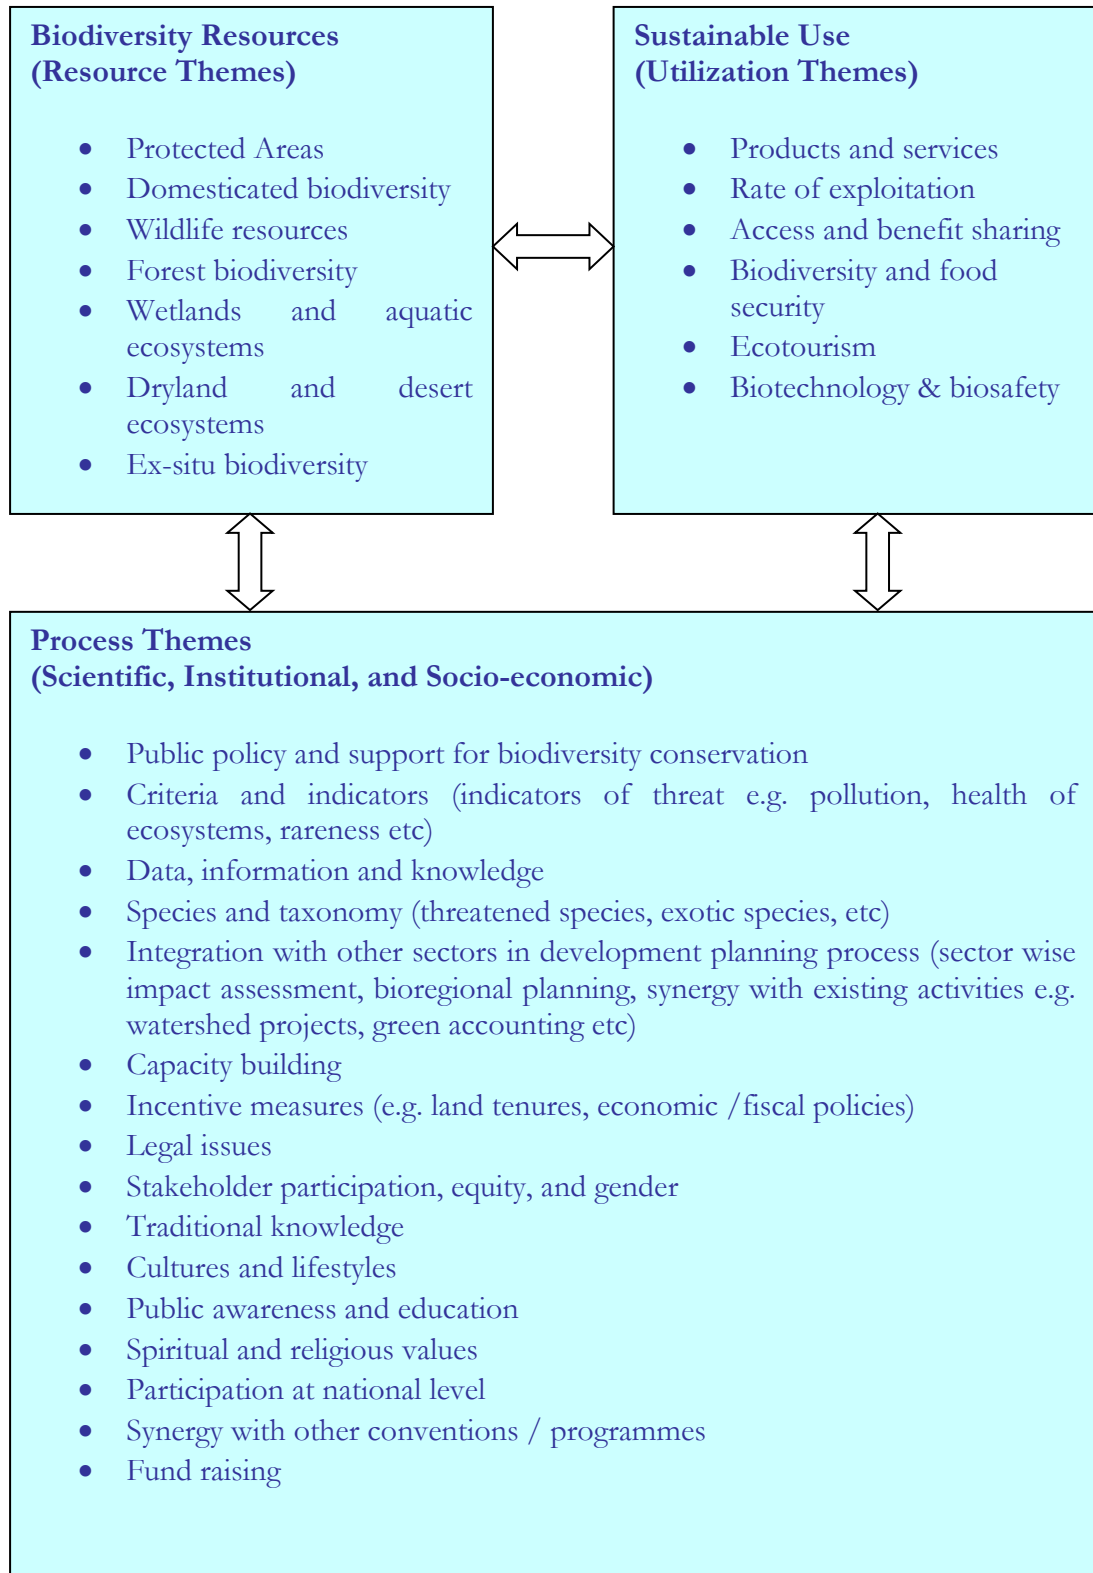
Biodiversity Resources
(Resource Themes)

- Protected Areas
- Domesticated biodiversity
- Wildlife resources
- Forest biodiversity
- Wetlands and aquatic ecosystems
- Dryland and desert ecosystems
- Ex-situ biodiversity

Sustainable Use
(Utilization Themes)

- Products and services
- Rate of exploitation
- Access and benefit sharing
- Biodiversity and food security
- Ecotourism
- Biotechnology & biosafety

Process Themes
(Scientific, Institutional, and Socio-economic)

- Public policy and support for biodiversity conservation
- Criteria and indicators (indicators of threat e.g. pollution, health of ecosystems, rareness etc)
- Data, information and knowledge
- Species and taxonomy (threatened species, exotic species, etc)
- Integration with other sectors in development planning process (sector wise impact assessment, bioregional planning, synergy with existing activities e.g. watershed projects, green accounting etc)
- Capacity building
- Incentive measures (e.g. land tenures, economic /fiscal policies)
- Legal issues
- Stakeholder participation, equity, and gender
- Traditional knowledge
- Cultures and lifestyles
- Public awareness and education
- Spiritual and religious values
- Participation at national level
- Synergy with other conventions / programmes
- Fund raising